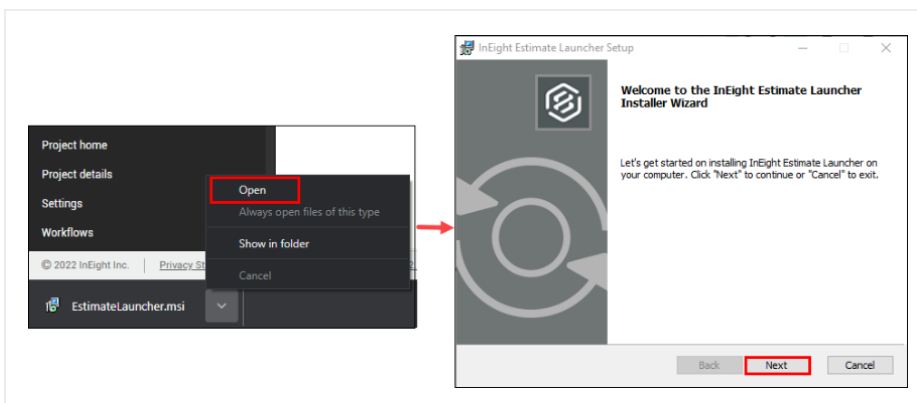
Project home

Project details

Settings

Workflows

© 2022 InEight Inc.

Privacy St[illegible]

Open

Always open files of this type

Show in folder

Cancel

EstimateLauncher.msi

InEight Estimate Launcher Setup

Welcome to the InEight Estimate Launcher Installer Wizard

Let's get started on installing InEight Estimate Launcher on your computer. Click "Next" to continue or "Cancel" to exit.

Back

Next

Cancel